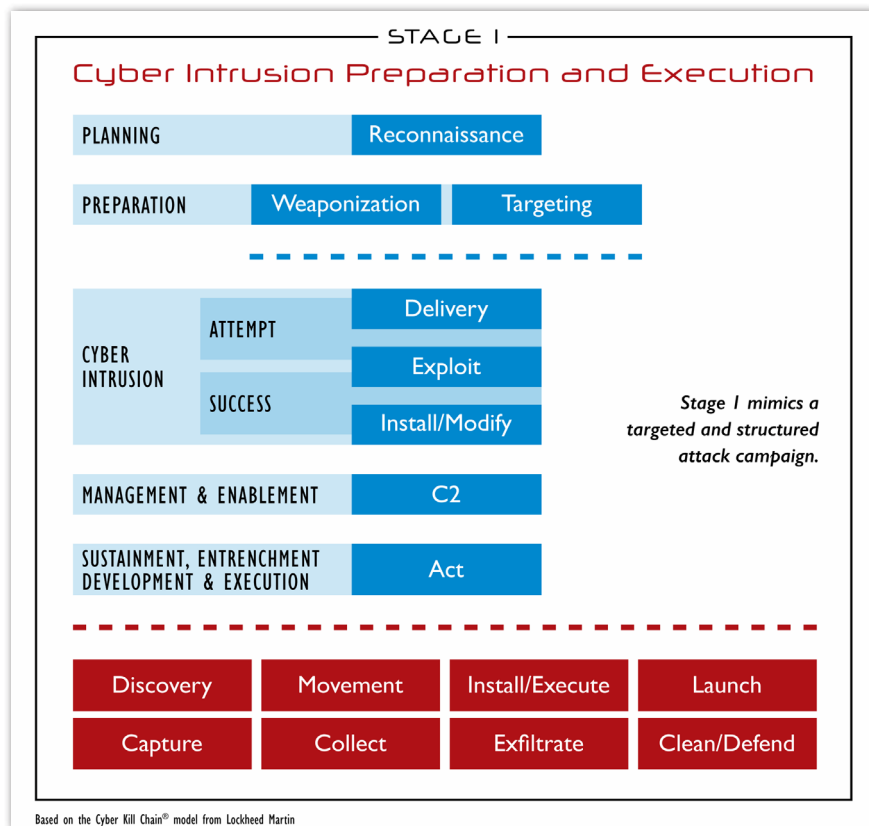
STAGE 1

Cyber Intrusion Preparation and Execution

PLANNING
Reconnaissance

PREPARATION
Weaponization
Targeting

CYBER INTRUSION
ATTEMPT
SUCCESS
Delivery
Exploit
Install/Modify

Stage 1 mimics a targeted and structured attack campaign.

MANAGEMENT & ENABLEMENT
C2

SUSTAINMENT, ENTRENCHMENT DEVELOPMENT & EXECUTION
Act

Discovery
Movement
Install/Execute
Launch
Capture
Collect
Exfiltrate
Clean/Defend

Based on the Cyber Kill Chain® model from Lockheed Martin